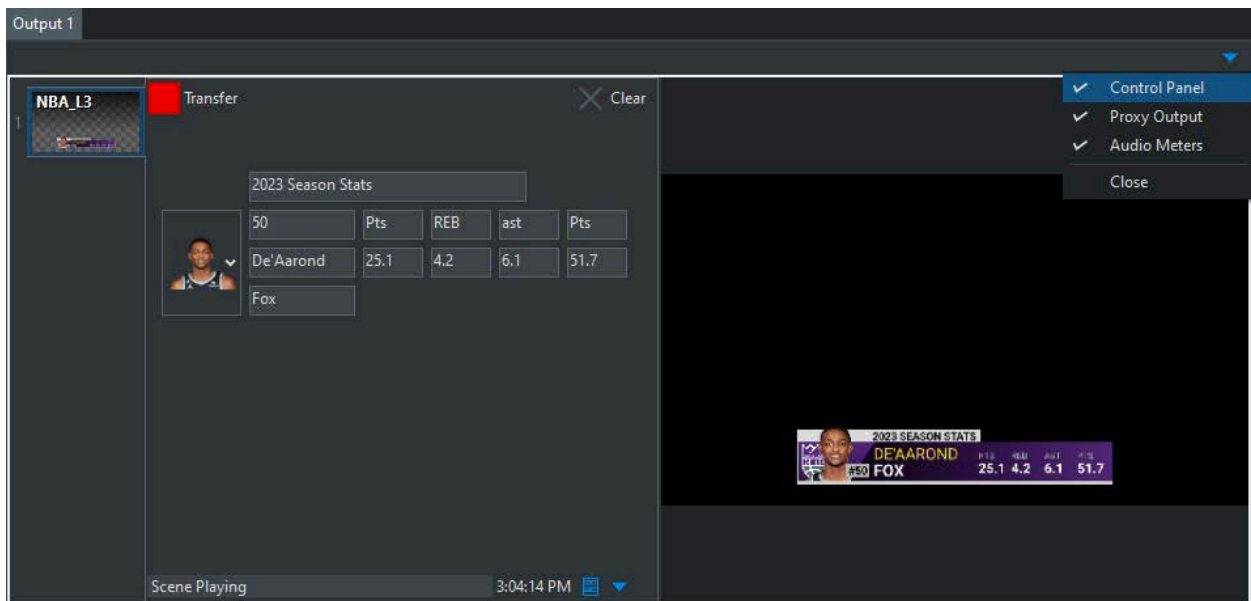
Output 1

NBA_L3

1

Transfer

Clear

2023 Season Stats

| 50 | Pts | REB | ast | Pts |
|---|---|---|---|---|
| De'Aarond | 25.1 | 4.2 | 6.1 | 51.7 |

Fox

Scene Playing

3:04:14 PM

✓ Control Panel
✓ Proxy Output
✓ Audio Meters
Close

2023 SEASON STATS
DE'AAROND
#50 FOX
PTS REB AST FG%
25.1 4.2 6.1 51.7